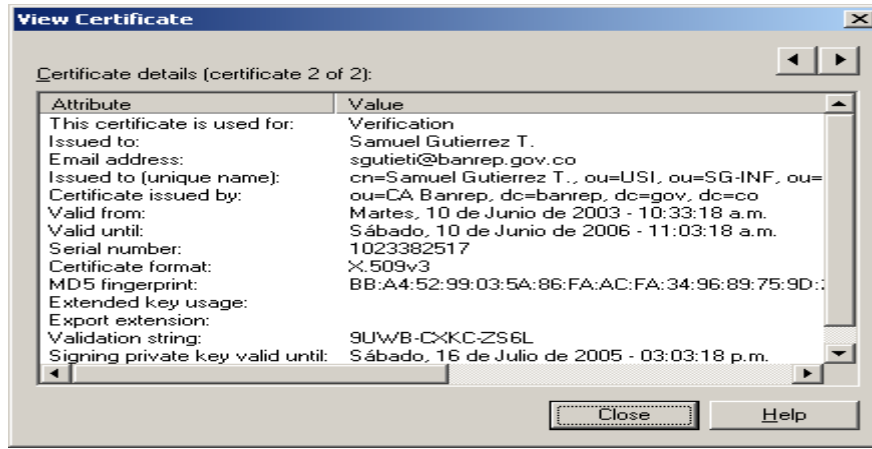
View Certificate

Certificate details (certificate 2 of 2):

| Attribute | Value |
|---|---|
| This certificate is used for: | Verification |
| Issued to: | Samuel Gutierrez T. |
| Email address: | sgutieti@banrep.gov.co |
| Issued to (unique name): | cn=Samuel Gutierrez T., ou=USI, ou=SG-INF, ou= |
| Certificate issued by: | ou=CA Banrep, dc=banrep, dc=gov, dc=co |
| Valid from: | Martes, 10 de Junio de 2003 - 10:33:18 a.m. |
| Valid until: | Sábado, 10 de Junio de 2006 - 11:03:18 a.m. |
| Serial number: | 1023382517 |
| Certificate format: | X.509v3 |
| MD5 fingerprint: | BB:A4:52:99:03:5A:86:FA:AC:FA:34:96:89:75:9D: |
| Extended key usage: | |
| Export extension: | |
| Validation string: | 9UWB-CXKC-ZS6L |
| Signing private key valid until: | Sábado, 16 de Julio de 2005 - 03:03:18 p.m. |

Close Help